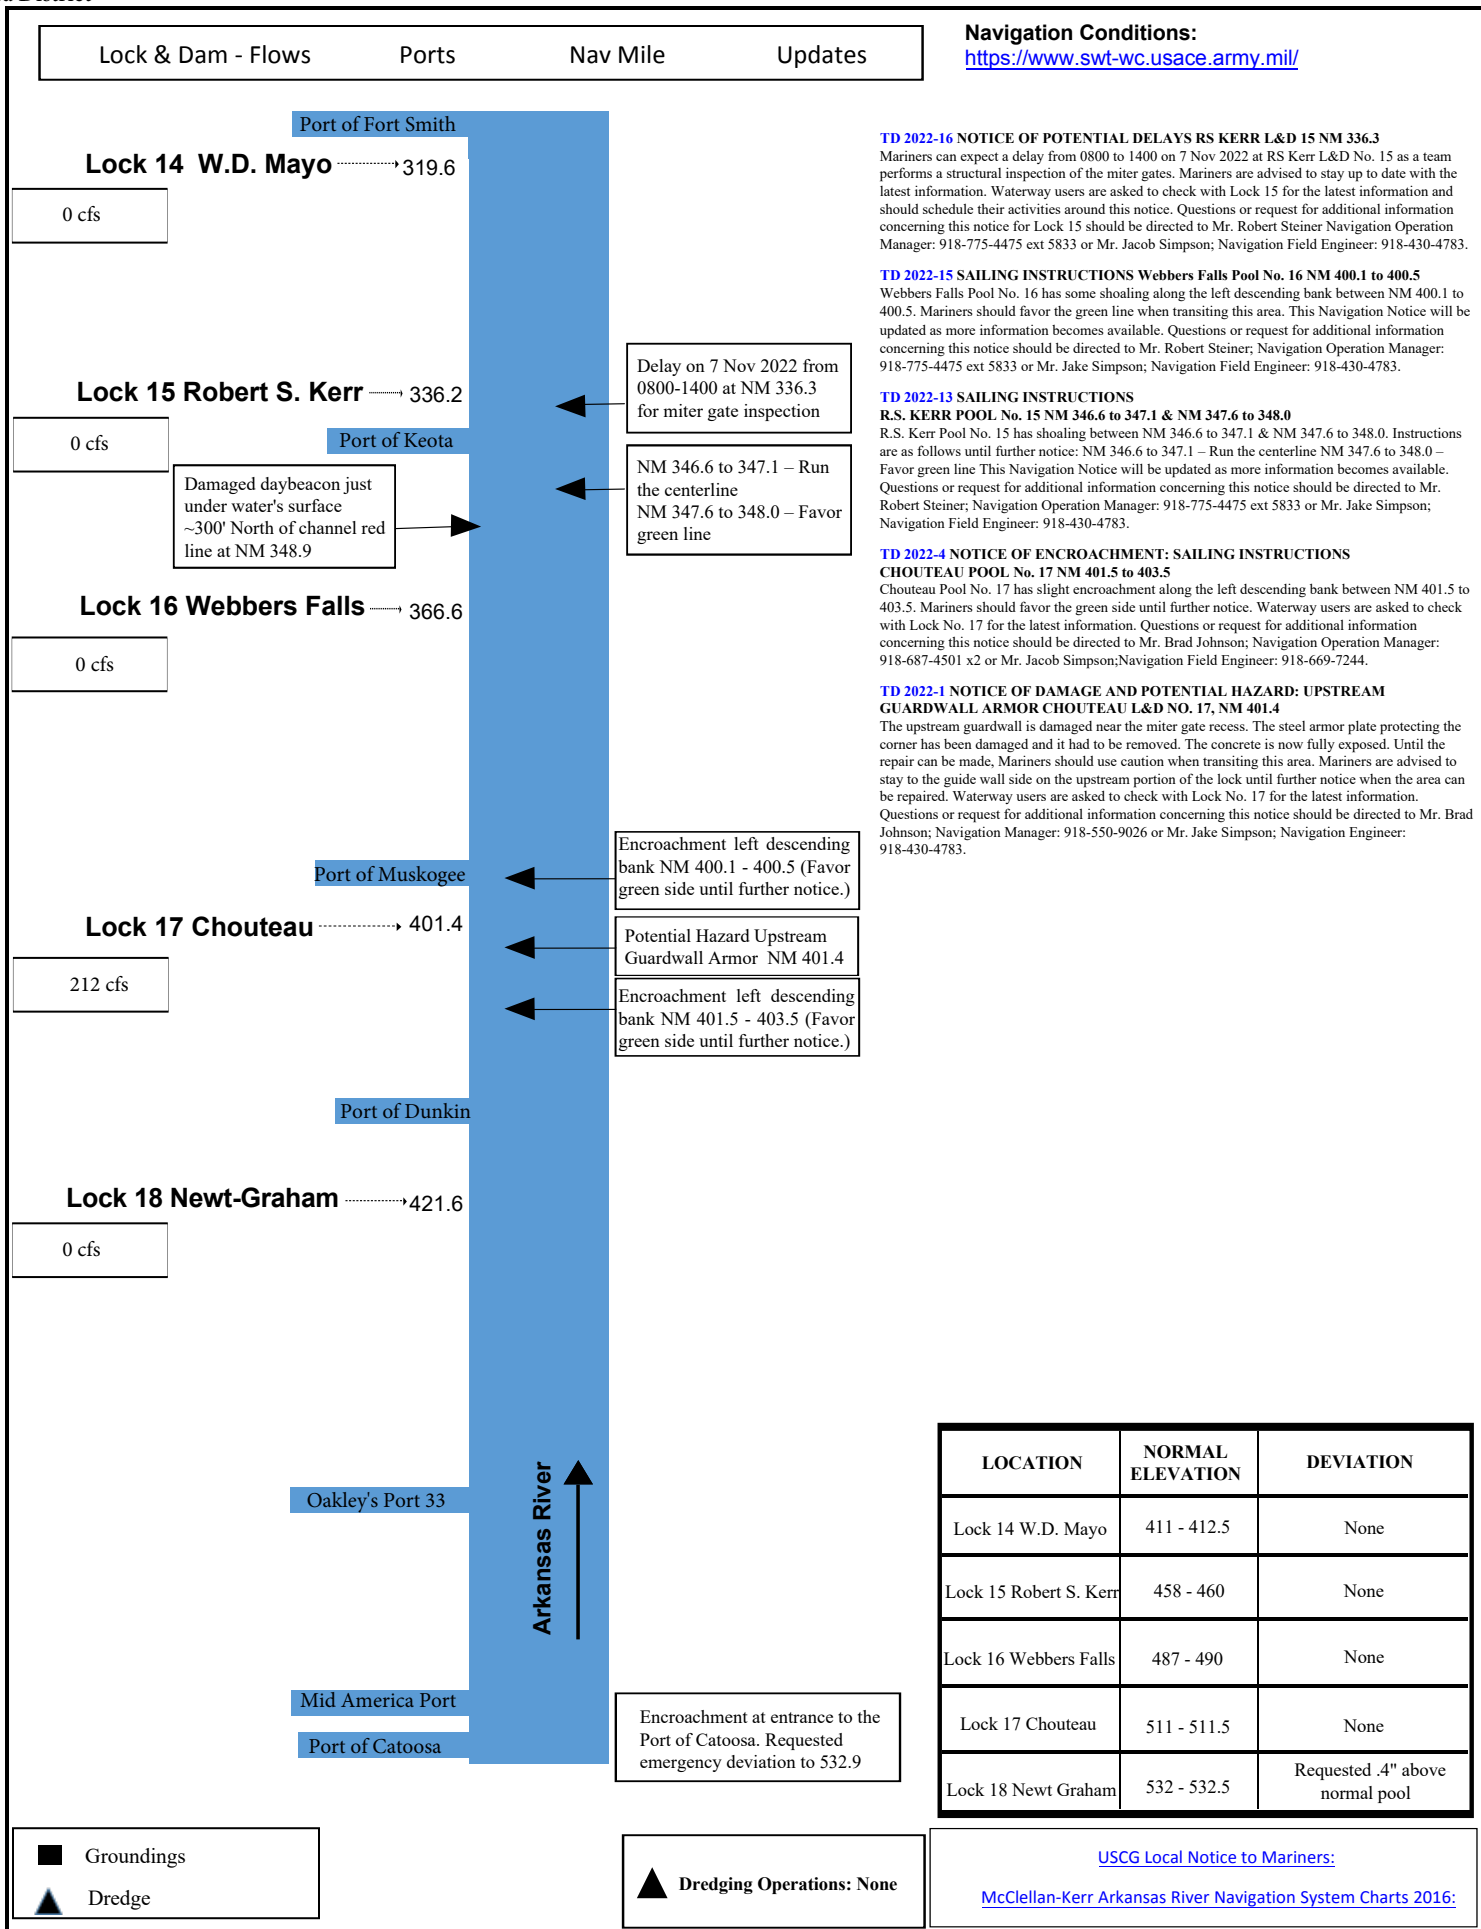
Lock & Dam - Flows Ports Nav Mile Updates

Navigation Conditions:
https://www.swt-wc.usace.army.mil/

Port of Fort Smith

Lock 14 W.D. Mayo 319.6

0 cfs

TD 2022-16 NOTICE OF POTENTIAL DELAYS RS KERR L&D 15 NM 336.3
Mariners can expect a delay from 0800 to 1400 on 7 Nov 2022 at RS Kerr L&D No. 15 as a team performs a structural inspection of the miter gates. Mariners are advised to stay up to date with the latest information. Waterway users are asked to check with Lock 15 for the latest information and should schedule their activities around this notice. Questions or request for additional information concerning this notice for Lock 15 should be directed to Mr. Robert Steiner Navigation Operation Manager: 918-775-4475 ext 5833 or Mr. Jacob Simpson; Navigation Field Engineer: 918-430-4783.

TD 2022-15 SAILING INSTRUCTIONS Webbers Falls Pool No. 16 NM 400.1 to 400.5
Webbers Falls Pool No. 16 has some shoaling along the left descending bank between NM 400.1 to 400.5. Mariners should favor the green line when transiting this area. This Navigation Notice will be updated as more information becomes available. Questions or request for additional information concerning this notice should be directed to Mr. Robert Steiner; Navigation Operation Manager: 918-775-4475 ext 5833 or Mr. Jake Simpson; Navigation Field Engineer: 918-430-4783.

TD 2022-13 SAILING INSTRUCTIONS
R.S. KERR POOL No. 15 NM 346.6 to 347.1 & NM 347.6 to 348.0
R.S. Kerr Pool No. 15 has shoaling between NM 346.6 to 347.1 & NM 347.6 to 348.0. Instructions are as follows until further notice: NM 346.6 to 347.1 – Run the centerline NM 347.6 to 348.0 – Favor green line This Navigation Notice will be updated as more information becomes available. Questions or request for additional information concerning this notice should be directed to Mr. Robert Steiner; Navigation Operation Manager: 918-775-4475 ext 5833 or Mr. Jake Simpson; Navigation Field Engineer: 918-430-4783.

TD 2022-4 NOTICE OF ENCROACHMENT: SAILING INSTRUCTIONS
CHOUTEAU POOL No. 17 NM 401.5 to 403.5
Chouteau Pool No. 17 has slight encroachment along the left descending bank between NM 401.5 to 403.5. Mariners should favor the green side until further notice. Waterway users are asked to check with Lock No. 17 for the latest information. Questions or request for additional information concerning this notice should be directed to Mr. Brad Johnson; Navigation Operation Manager: 918-687-4501 x2 or Mr. Jacob Simpson;Navigation Field Engineer: 918-669-7244.

TD 2022-1 NOTICE OF DAMAGE AND POTENTIAL HAZARD: UPSTREAM GUARDWALL ARMOR CHOUTEAU L&D NO. 17, NM 401.4
The upstream guardwall is damaged near the miter gate recess. The steel armor plate protecting the corner has been damaged and it had to be removed. The concrete is now fully exposed. Until the repair can be made, Mariners should use caution when transiting this area. Mariners are advised to stay to the guide wall side on the upstream portion of the lock until further notice when the area can be repaired. Waterway users are asked to check with Lock No. 17 for the latest information. Questions or request for additional information concerning this notice should be directed to Mr. Brad Johnson; Navigation Manager: 918-550-9026 or Mr. Jake Simpson; Navigation Engineer: 918-430-4783.

Delay on 7 Nov 2022 from 0800-1400 at NM 336.3 for miter gate inspection

Lock 15 Robert S. Kerr 336.2

0 cfs

Port of Keota

NM 346.6 to 347.1 – Run the centerline NM 347.6 to 348.0 – Favor green line

Damaged daybeacon just under water's surface ~300' North of channel red line at NM 348.9

Lock 16 Webbers Falls 366.6

0 cfs

Encroachment left descending bank NM 400.1 - 400.5 (Favor green side until further notice.)

Port of Muskogee

Lock 17 Chouteau 401.4

Potential Hazard Upstream Guardwall Armor NM 401.4

212 cfs

Encroachment left descending bank NM 401.5 - 403.5 (Favor green side until further notice.)

Port of Dunkin

Lock 18 Newt-Graham 421.6

0 cfs

Arkansas River

Oakley's Port 33

| LOCATION | NORMAL ELEVATION | DEVIATION |
|---|---|---|
| Lock 14 W.D. Mayo | 411 - 412.5 | None |
| Lock 15 Robert S. Kerr | 458 - 460 | None |
| Lock 16 Webbers Falls | 487 - 490 | None |
| Lock 17 Chouteau | 511 - 511.5 | None |
| Lock 18 Newt Graham | 532 - 532.5 | Requested .4" above normal pool |

Mid America Port

Port of Catoosa

Encroachment at entrance to the Port of Catoosa. Requested emergency deviation to 532.9

Groundings
Dredge

Dredging Operations: None

USCG Local Notice to Mariners:
McClellan-Kerr Arkansas River Navigation System Charts 2016: